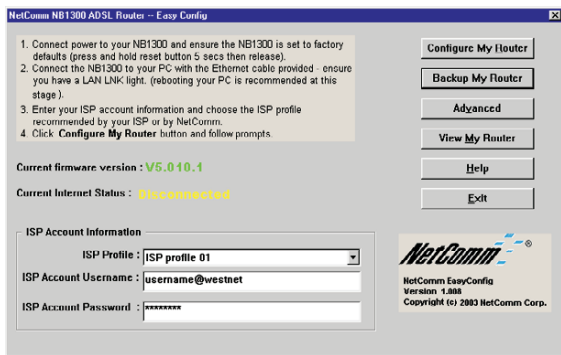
NetComm NB1300 ADSL Router -- Easy Config

1. Connect power to your NB1300 and ensure the NB1300 is set to factory defaults (press and hold reset button 5 secs then release).
2. Connect the NB1300 to your PC with the Ethernet cable provided - ensure you have a LAN LNK light. (rebooting your PC is recommended at this stage).
3. Enter your ISP account information and choose the ISP profile recommended by your ISP or by NetComm.
4. Click **Configure My Router** button and follow prompts.

Configure My Router
Backup My Router
Advanced
View My Router
Help
Exit

Current firmware version : V5.010.1

Current Internet Status : Disconnected

ISP Account Information

ISP Profile : ISP profile 01

ISP Account Username : username@westnet

ISP Account Password : ********

NetComm®

NetComm EasyConfig
Version 1.008
Copyright (c) 2003 NetComm Corp.